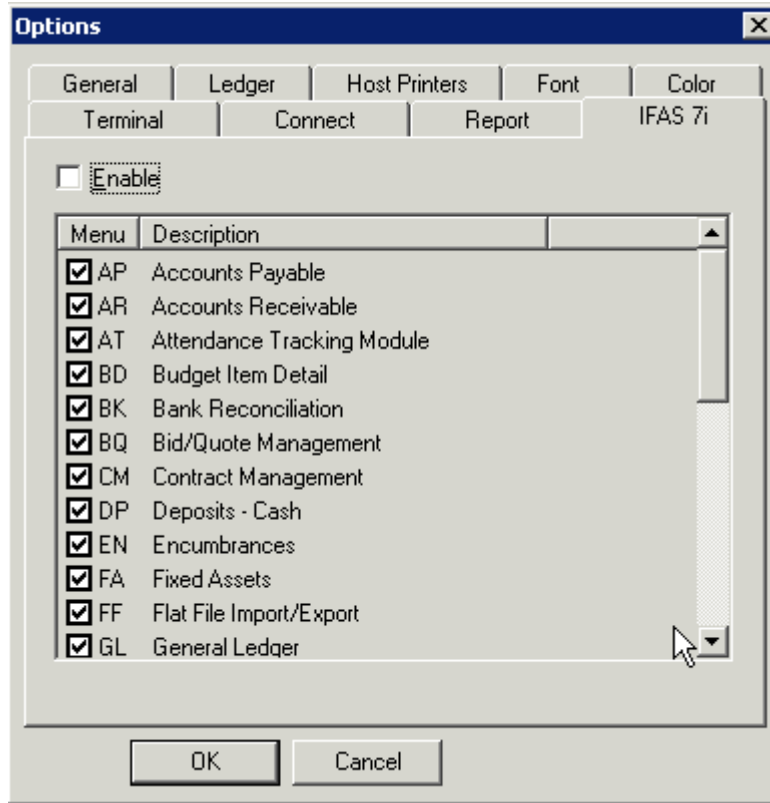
Options

General | Ledger | Host Printers | Font | Color
Terminal | Connect | Report | IFAS 7i

Enable

| Menu | Description |
|---|---|
| AP | Accounts Payable |
| AR | Accounts Receivable |
| AT | Attendance Tracking Module |
| BD | Budget Item Detail |
| BK | Bank Reconciliation |
| BQ | Bid/Quote Management |
| CM | Contract Management |
| DP | Deposits - Cash |
| EN | Encumbrances |
| FA | Fixed Assets |
| FF | Flat File Import/Export |
| GL | General Ledger |

OK Cancel